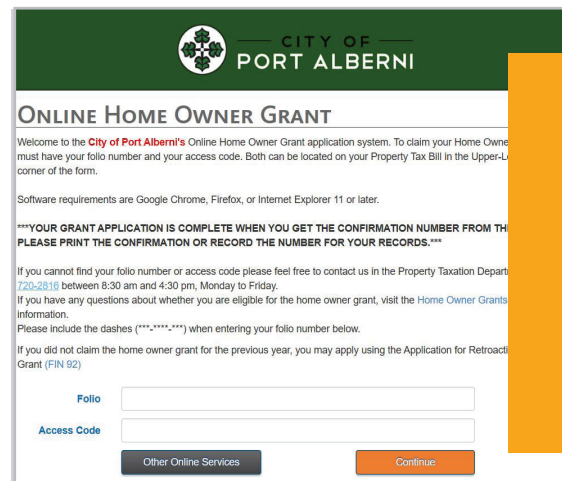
CITY OF
PORT ALBERNI

ONLINE HOME OWNER GRANT

Welcome to the City of Port Alberni's Online Home Owner Grant application system. To claim your Home Owne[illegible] must have your folio number and your access code. Both can be located on your Property Tax Bill in the Upper-L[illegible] corner of the form.

Software requirements are Google Chrome, Firefox, or Internet Explorer 11 or later.

***YOUR GRANT APPLICATION IS COMPLETE WHEN YOU GET THE CONFIRMATION NUMBER FROM TH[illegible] PLEASE PRINT THE CONFIRMATION OR RECORD THE NUMBER FOR YOUR RECORDS.***

If you cannot find your folio number or access code please feel free to contact us in the Property Taxation Depart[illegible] 720-2816 between 8:30 am and 4:30 pm, Monday to Friday.
If you have any questions about whether you are eligible for the home owner grant, visit the Home Owner Grants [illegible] information.
Please include the dashes (***-****-***) when entering your folio number below.

If you did not claim the home owner grant for the previous year, you may apply using the Application for Retroacti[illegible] Grant (FIN 92)

Folio

Access Code

Other Online Services

Continue